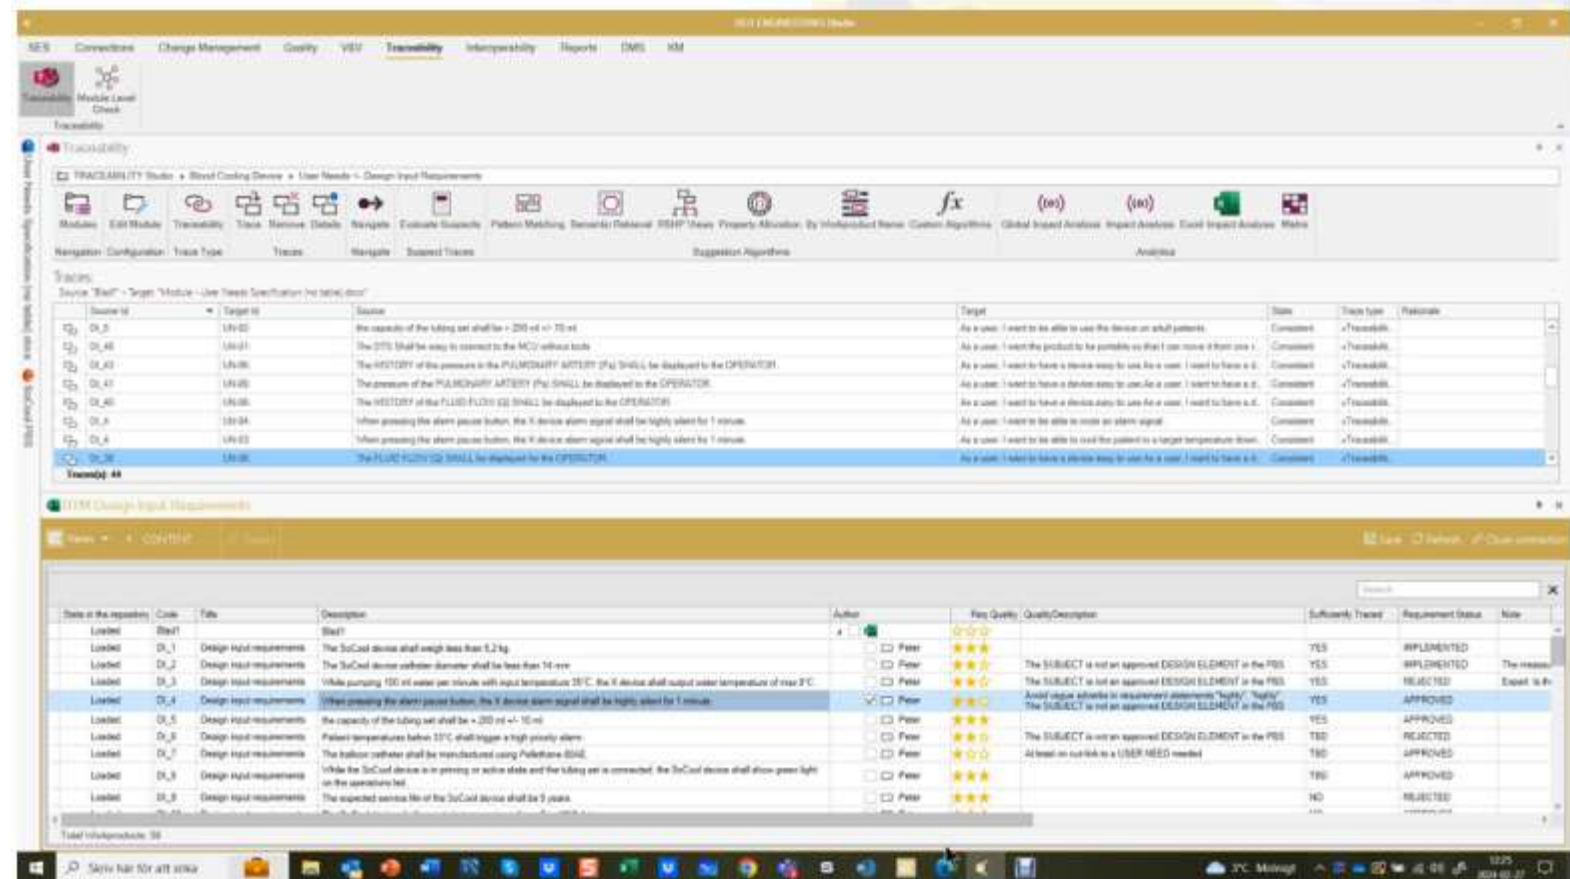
SES Connections Change Management Quality V&V Traceability Interoperability Reports DMS KM

Traceability Module Level Check

Traceability

Traceability

TRACEABILITY Studio > Blood Cooling Device > User Needs > Design Input Requirements

Modules Edit Module Traceability Trace Remove Details Navigate Evaluate Suspects Pattern Matching Semantic Retrieval PBHP Views Property Allocation By Workproduct Name Custom Algorithms Global Impact Analysis Impact Analysis Excel Impact Analysis Matrix

Navigation Configuration Trace Type Traces Navigate Suspect Traces Suggestion Algorithms Analytics

Traces

| Source Id | Target Id | Source | Target | State | Trace type | Rationale |
|---|---|---|---|---|---|---|
| DI_5 | UN-02 | the capacity of the tubing set shall be = 200 ml +/- 10 ml | As a user, I want to be able to use the device on adult patients | Consistent | Traceability | |
| DI_45 | UN-01 | The DTS Shall be easy to connect to the MCU without tools | As a user, I want the product to be portable so that I can move it from one | Consistent | Traceability | |
| DI_43 | UN-06 | The HISTORY of the pressure in the PULMONARY ARTERY (Pa) SHALL be displayed to the OPERATOR | As a user, I want to have a device easy to use As a user, I want to have a | Consistent | Traceability | |
| DI_41 | UN-06 | The pressure of the PULMONARY ARTERY (Pa) SHALL be displayed to the OPERATOR | As a user, I want to have a device easy to use As a user, I want to have a | Consistent | Traceability | |
| DI_40 | UN-06 | The HISTORY of the FLUID FLOW (Q) SHALL be displayed to the OPERATOR | As a user, I want to have a device easy to use As a user, I want to have a | Consistent | Traceability | |
| DI_4 | UN-04 | When pressing the alarm pause button, the X device alarm signal shall be highly silent for 1 minute | As a user, I want to be able to mute an alarm signal | Consistent | Traceability | |
| DI_4 | UN-03 | When pressing the alarm pause button, the X device alarm signal shall be highly silent for 1 minute | As a user, I want to be able to cool the patient to a target temperature down | Consistent | Traceability | |
| DI_38 | UN-06 | The FLUID FLOW (Q) SHALL be displayed for the OPERATOR | As a user, I want to have a device easy to use As a user, I want to have a | Consistent | Traceability | |

Trace(s): 44

DOM Design Input Requirements

Views CONTENT Save Refresh Close connection

| State in the repository | Code | Title | Description | Author | Req Quality | QualityDescription | Sufficiently Traced | Requirement Status | Note |
|---|---|---|---|---|---|---|---|---|---|
| Loaded | Bad1 | | Bad1 | | | | | | |
| Loaded | DI_1 | Design input requirements | The SoCool device shall weigh less than 5,2 kg | Peter | | | YES | IMPLEMENTED | |
| Loaded | DI_2 | Design input requirements | The SoCool device catheter diameter shall be less than 14 mm | Peter | | The SUBJECT is not an approved DESIGN ELEMENT in the PBS | YES | IMPLEMENTED | The measu |
| Loaded | DI_3 | Design input requirements | While pumping 100 ml water per minute with input temperature 35°C, the X device shall output water temperature of max 8°C | Peter | | The SUBJECT is not an approved DESIGN ELEMENT in the PBS | YES | REJECTED | Expert: Is th |
| Loaded | DI_4 | Design input requirements | When pressing the alarm pause button, the X device alarm signal shall be highly silent for 1 minute | Peter | | Avoid vague adverbs in requirement statements "highly" The SUBJECT is not an approved DESIGN ELEMENT in the PBS | YES | APPROVED | |
| Loaded | DI_5 | Design input requirements | the capacity of the tubing set shall be = 200 ml +/- 10 ml | Peter | | | YES | APPROVED | |
| Loaded | DI_6 | Design input requirements | Patient temperatures below 33°C shall trigger a high priority alarm | Peter | | The SUBJECT is not an approved DESIGN ELEMENT in the PBS | TBD | REJECTED | |
| Loaded | DI_7 | Design input requirements | The balloon catheter shall be manufactured using Pellethane 80AE | Peter | | At least on out-link to a USER NEED needed | TBD | APPROVED | |
| Loaded | DI_8 | Design input requirements | While the SoCool device is in priming or active state and the tubing set is connected, the SoCool device shall show green light on the operations led | Peter | | | TBD | APPROVED | |
| Loaded | DI_9 | Design input requirements | The expected service life of the SoCool device shall be 5 years | Peter | | | NO | REJECTED | |

Total Workproducts: 58

Skriv här för att söka

3°C Molnigt